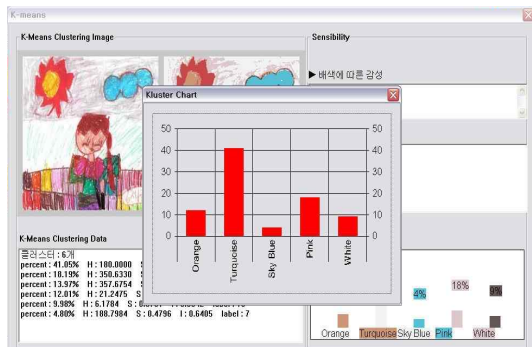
K-means

K-Means Clustering Image

Sensibility

▶ 배색에 따른 감성

Kluster Chart

| 50 | 50 |
|---|---|
| 40 | 40 |
| 30 | 30 |
| 20 | 20 |
| 10 | 10 |
| 0 | 0 |

Orange
Turquoise
Sky Blue
Pink
White

K-Means Clustering Data

클러스터 : 6개
percent : 41.05% H : 180.0000 S
percent : 18.19% H : 350.6330 S
percent : 13.97% H : 357.6754 S
percent : 12.01% H : 21.2475 S
percent : 9.98% H : 6.1784 S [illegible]
percent : 4.80% H : 188.7984 S : 0.4796 I : 0.6405 label : 7

4%
18%
9%

Orange Turquoise Sky Blue Pink White